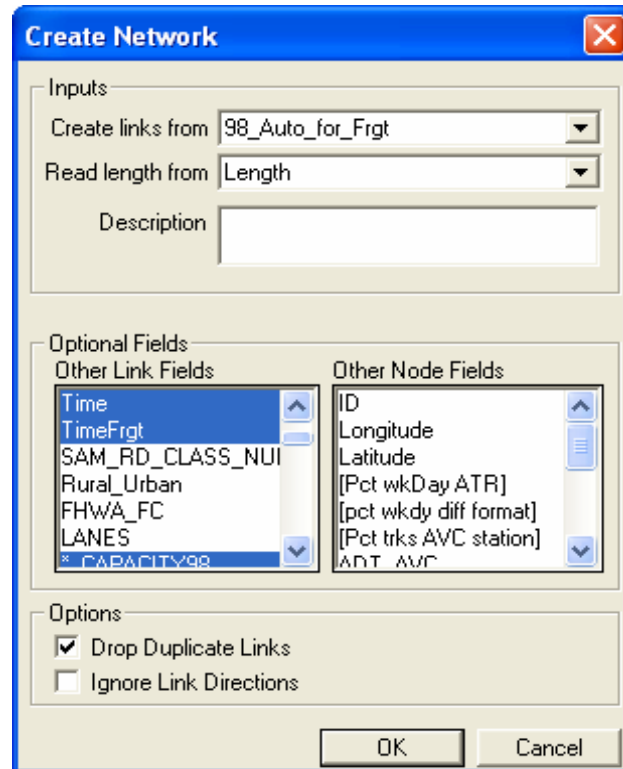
Create Network

Inputs
Create links from 98_Auto_for_Frgt
Read length from Length
Description

Optional Fields
Other Link Fields
Time
TimeFrgt
SAM_RD_CLASS_NU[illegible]
Rural_Urban
FHWA_FC
LANES
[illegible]

Other Node Fields
ID
Longitude
Latitude
[Pct wkDay ATR]
[pct wkdy diff format]
[Pct trks AVC station]
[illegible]

Options
Drop Duplicate Links
Ignore Link Directions

OK
Cancel